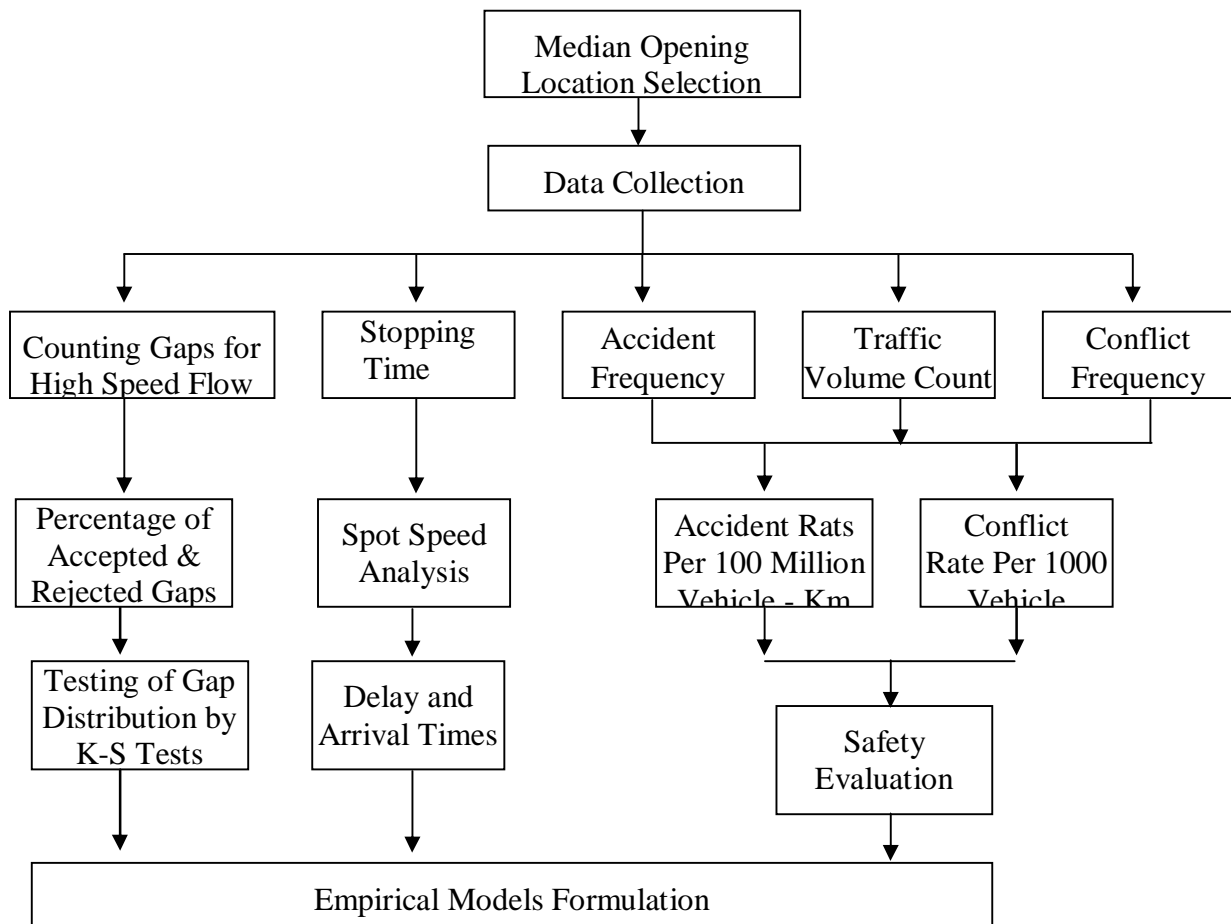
Median Opening Location Selection

Data Collection

Counting Gaps for High Speed Flow

Stopping Time

Accident Frequency

Traffic Volume Count

Conflict Frequency

Percentage of Accepted & Rejected Gaps

Spot Speed Analysis

Accident Rats Per 100 Million Vehicle - Km

Conflict Rate Per 1000 Vehicle

Testing of Gap Distribution by K-S Tests

Delay and Arrival Times

Safety Evaluation

Empirical Models Formulation